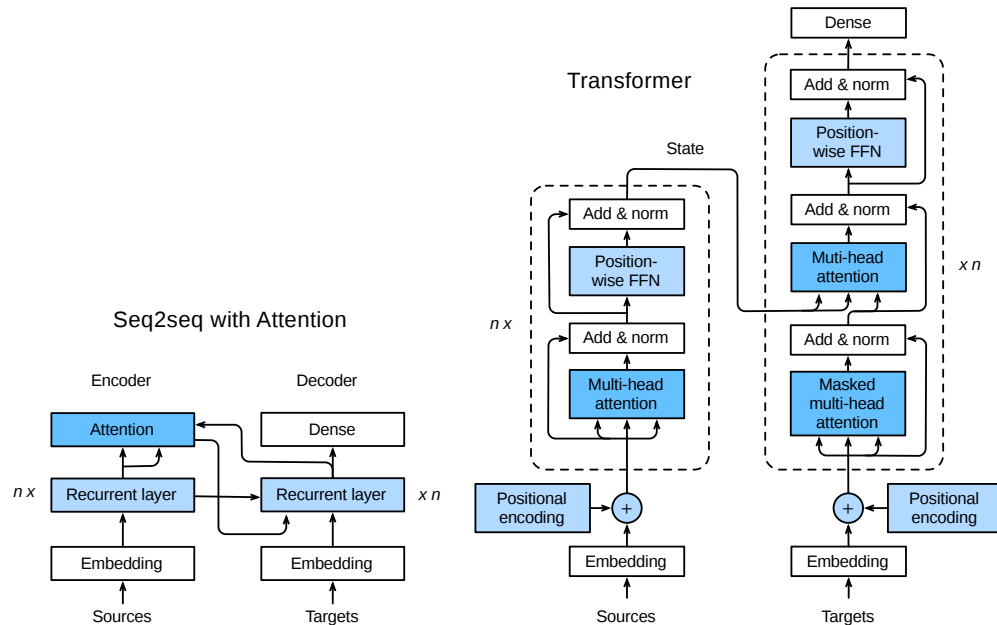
Seq2seq with Attention

Encoder

Decoder

Attention

Dense

n x

Recurrent layer

Recurrent layer

x n

Embedding

Embedding

Sources

Targets

Transformer

Dense

Add & norm

Position-wise FFN

State

Add & norm

Add & norm

Position-wise FFN

Muti-head attention

x n

n x

Add & norm

Add & norm

Multi-head attention

Masked multi-head attention

Positional encoding

+

+

Positional encoding

Embedding

Embedding

Sources

Targets